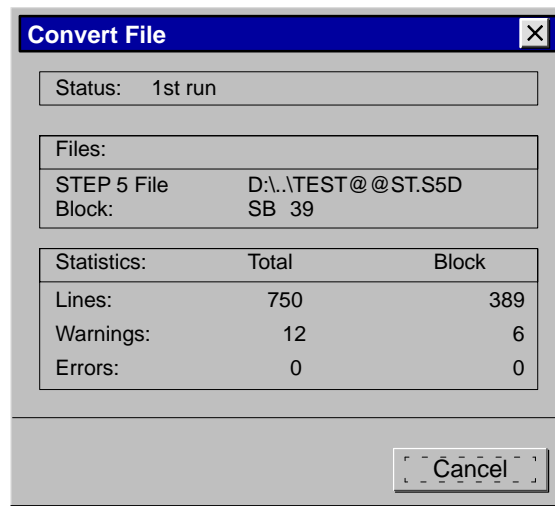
Convert File

Status: 1st run

Files:

STEP 5 File D:\..\TEST@@ST.S5D
Block: SB 39

| Statistics: | Total | Block |
|---|---|---|
| Lines: | 750 | 389 |
| Warnings: | 12 | 6 |
| Errors: | 0 | 0 |

Cancel